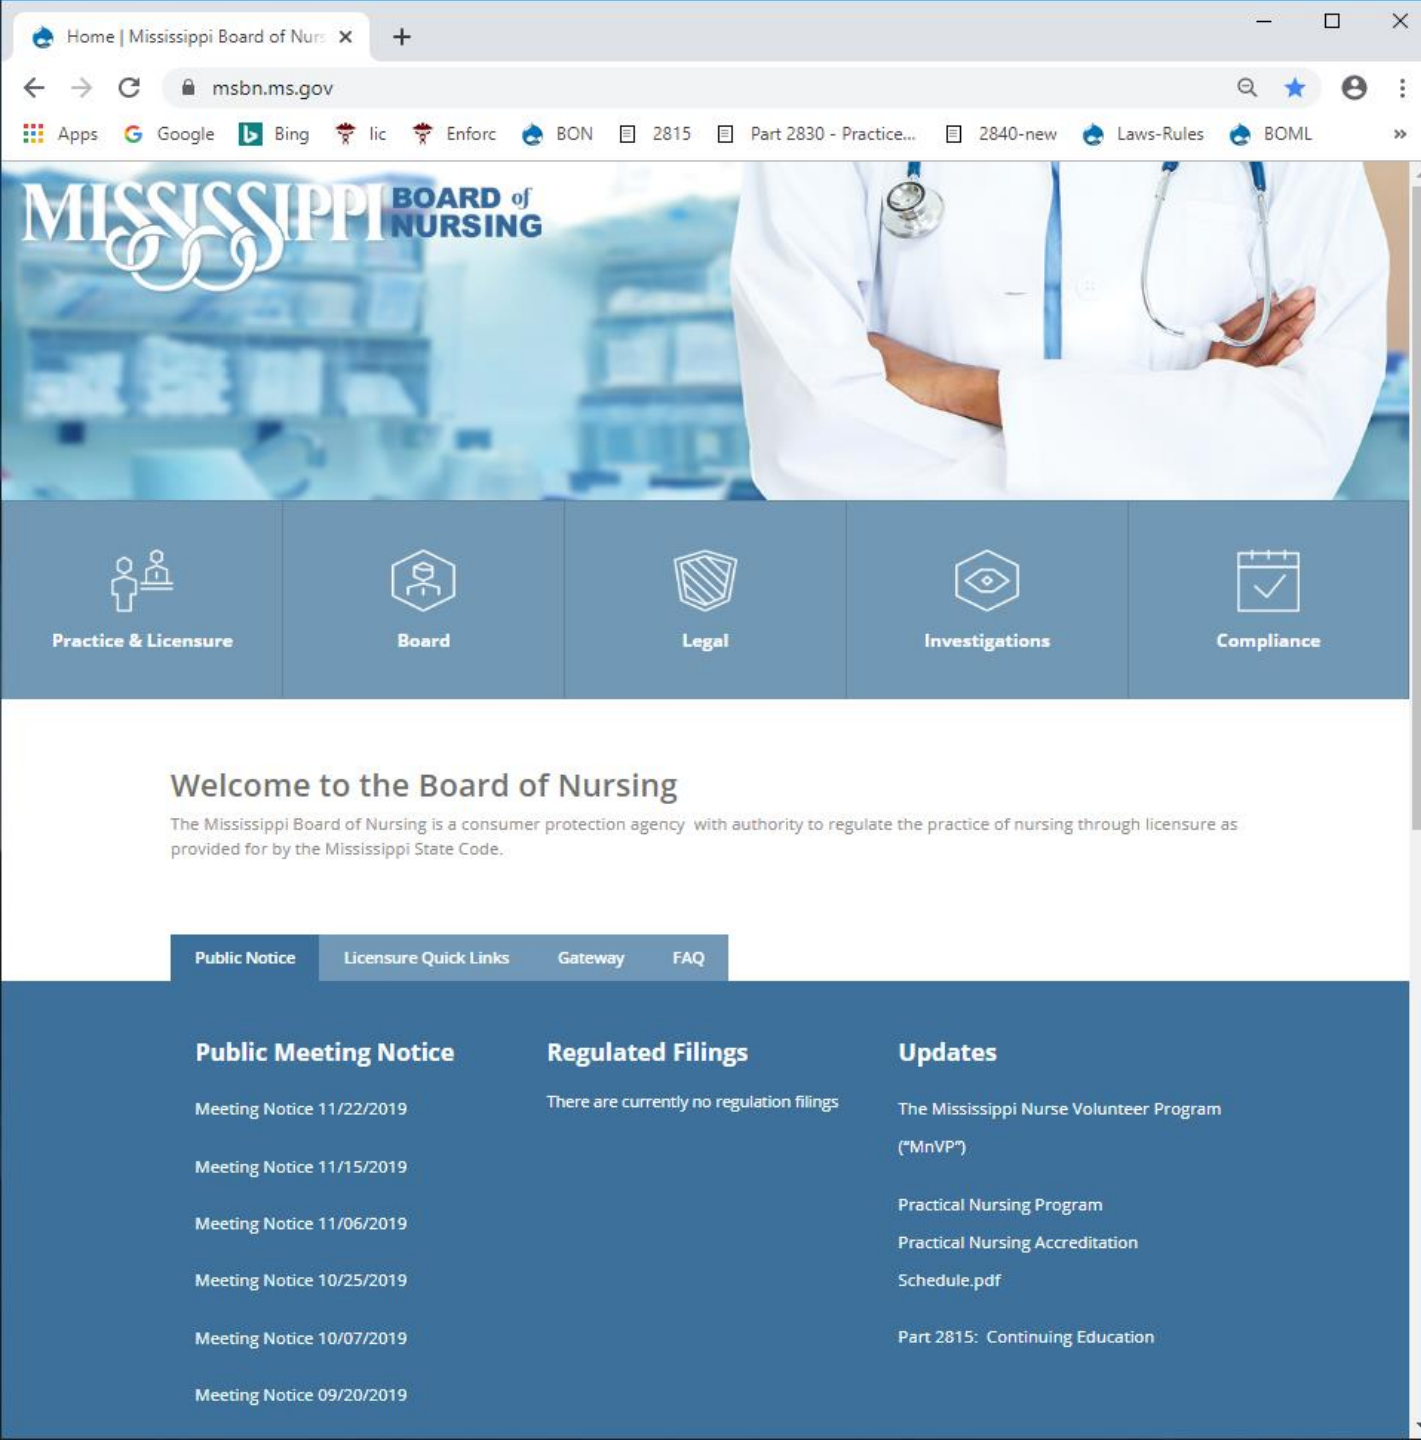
Home | Mississippi Board of Nurs ×
+
msbn.ms.gov
Apps Google Bing lic Enforc BON 2815 Part 2830 - Practice... 2840-new Laws-Rules BOML »

MISSISSIPPI BOARD of NURSING

Practice & Licensure
Board
Legal
Investigations
Compliance

Welcome to the Board of Nursing

The Mississippi Board of Nursing is a consumer protection agency with authority to regulate the practice of nursing through licensure as provided for by the Mississippi State Code.

Public Notice Licensure Quick Links Gateway FAQ

Public Meeting Notice

Meeting Notice 11/22/2019

Meeting Notice 11/15/2019

Meeting Notice 11/06/2019

Meeting Notice 10/25/2019

Meeting Notice 10/07/2019

Meeting Notice 09/20/2019

Regulated Filings

There are currently no regulation filings

Updates

The Mississippi Nurse Volunteer Program ("MnVP")

Practical Nursing Program

Practical Nursing Accreditation Schedule.pdf

Part 2815: Continuing Education